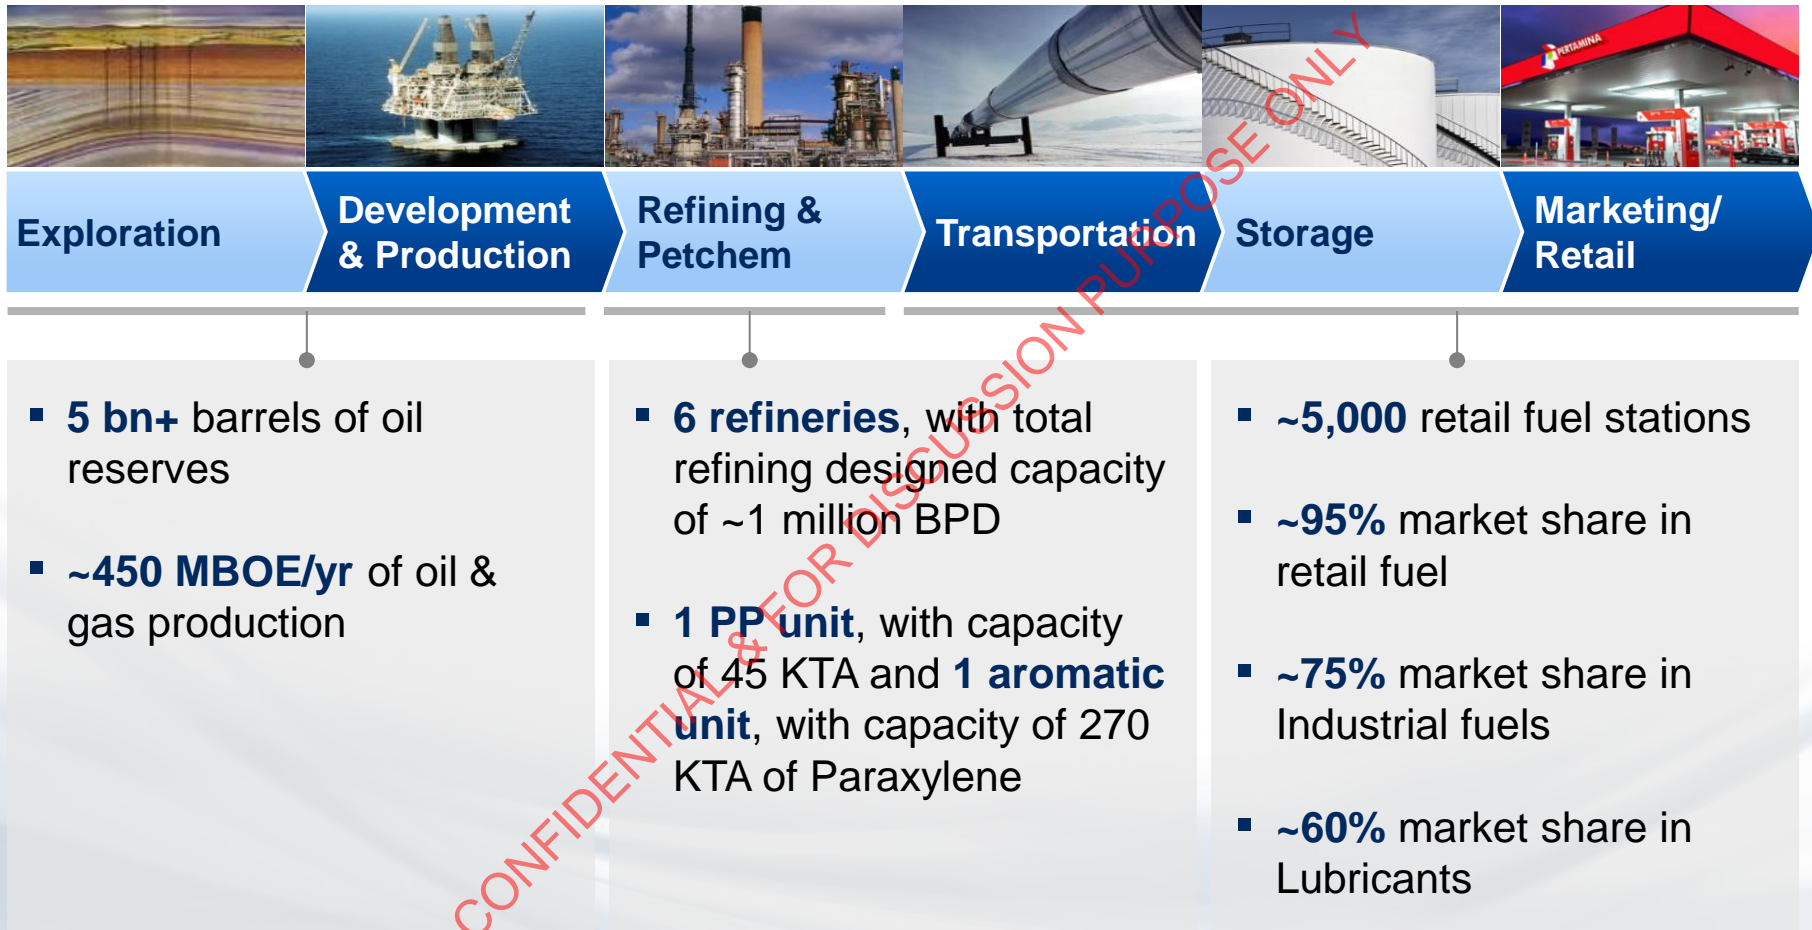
PERTAMINA

Exploration

Development & Production

Refining & Petchem

Transportation

Storage

Marketing/ Retail

▪ 5 bn+ barrels of oil reserves

▪ ~450 MBOE/yr of oil & gas production

▪ 6 refineries, with total refining designed capacity of ~1 million BPD

▪ 1 PP unit, with capacity of 45 KTA and 1 aromatic unit, with capacity of 270 KTA of Paraxylene

▪ ~5,000 retail fuel stations

▪ ~95% market share in retail fuel

▪ ~75% market share in Industrial fuels

▪ ~60% market share in Lubricants

CONFIDENTIAL & FOR DISCUSSION PURPOSE ONLY